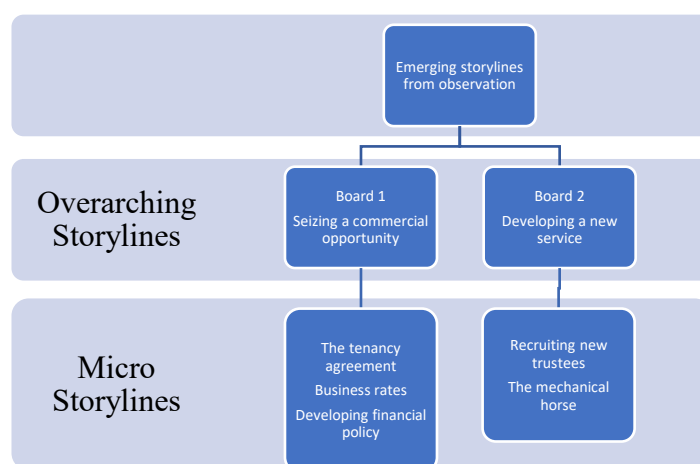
Emerging storylines from observation

Overarching Storylines

Board 1
Seizing a commercial opportunity

Board 2
Developing a new service

Micro Storylines

The tenancy agreement
Business rates
Developing financial policy

Recruiting new trustees
The mechanical horse